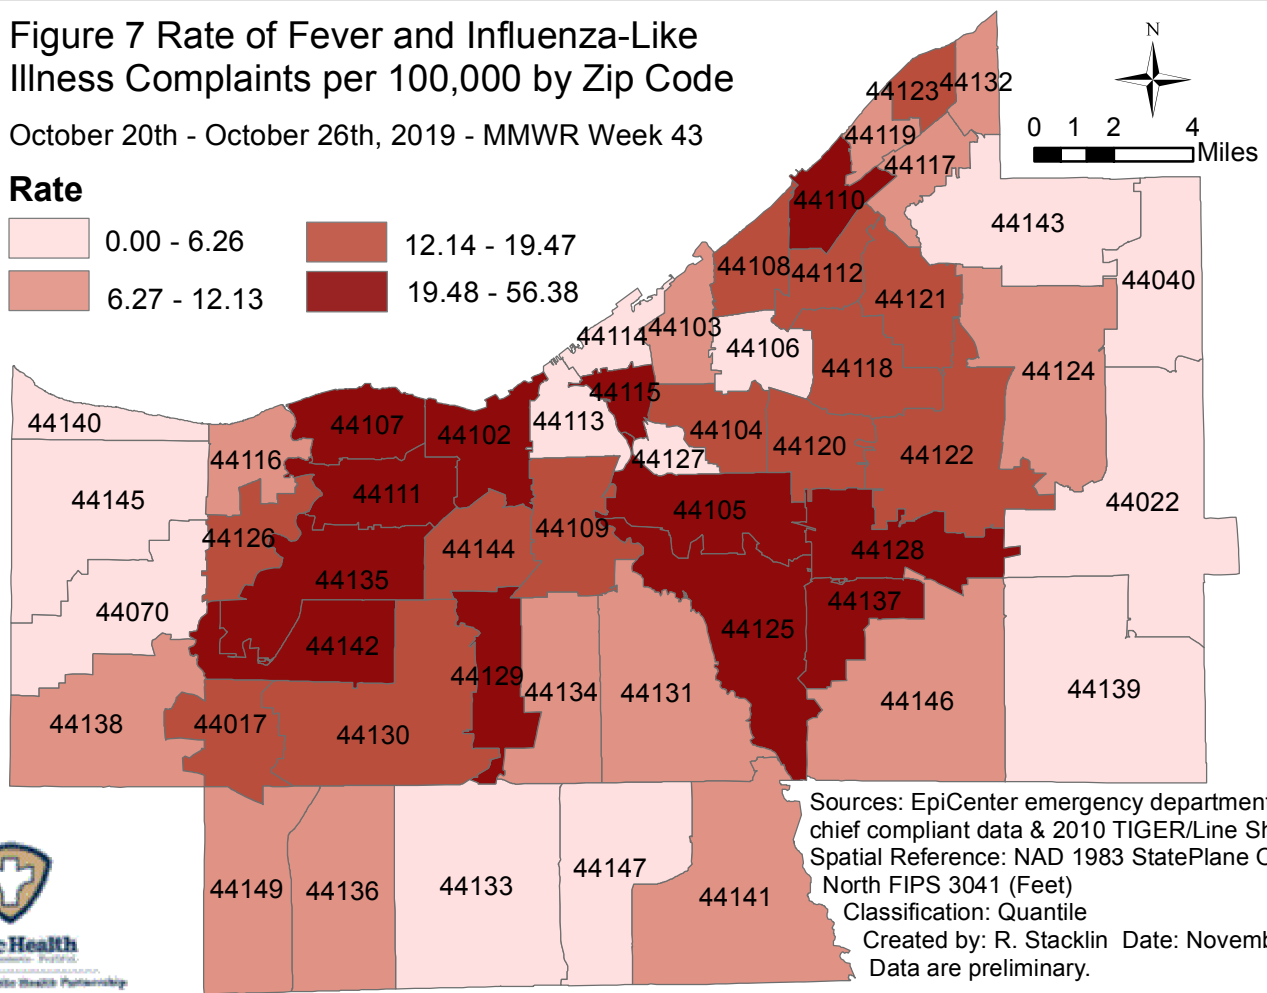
Figure 7 Rate of Fever and Influenza-Like Illness Complaints per 100,000 by Zip Code

October 20th - October 26th, 2019 - MMWR Week 43

Rate

| | |
|---|---|
| 0.00 - 6.26 | 12.14 - 19.47 |
| 6.27 - 12.13 | 19.48 - 56.38 |

N

0 1 2 4 Miles

44123 44132 44119 44117 44110 44143 44040 44108 44112 44121 44114 44103 44106 44118 44124 44115 44140 44107 44102 44113 44104 44120 44122 44116 44127 44145 44111 44105 44022 44109 44126 44144 44128 44135 44137 44070 44125 44142 44129 44134 44131 44139 44146 44138 44017 44130 44149 44136 44133 44147 44141

Sources: EpiCenter emergency departmen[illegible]
chief compliant data & 2010 TIGER/Line Sh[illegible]
Spatial Reference: NAD 1983 StatePlane O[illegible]
North FIPS 3041 (Feet)
Classification: Quantile
Created by: R. Stacklin Date: Novemb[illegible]
Data are preliminary.

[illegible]Health